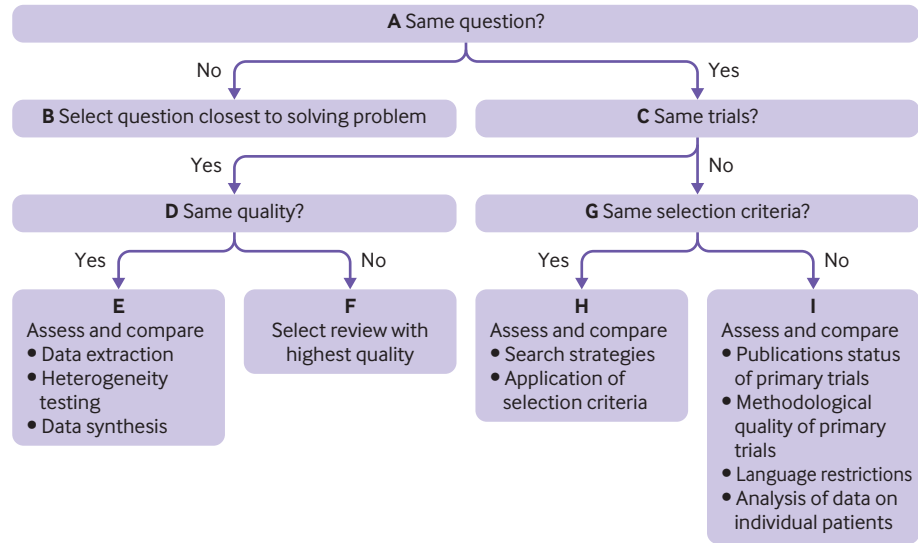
**A** Same question?

No

Yes

**B** Select question closest to solving problem

**C** Same trials?

Yes

No

**D** Same quality?

**G** Same selection criteria?

Yes

No

Yes

No

**E**
Assess and compare
• Data extraction
• Heterogeneity testing
• Data synthesis

**F**
Select review with highest quality

**H**
Assess and compare
• Search strategies
• Application of selection criteria

**I**
Assess and compare
• Publications status of primary trials
• Methodological quality of primary trials
• Language restrictions
• Analysis of data on individual patients